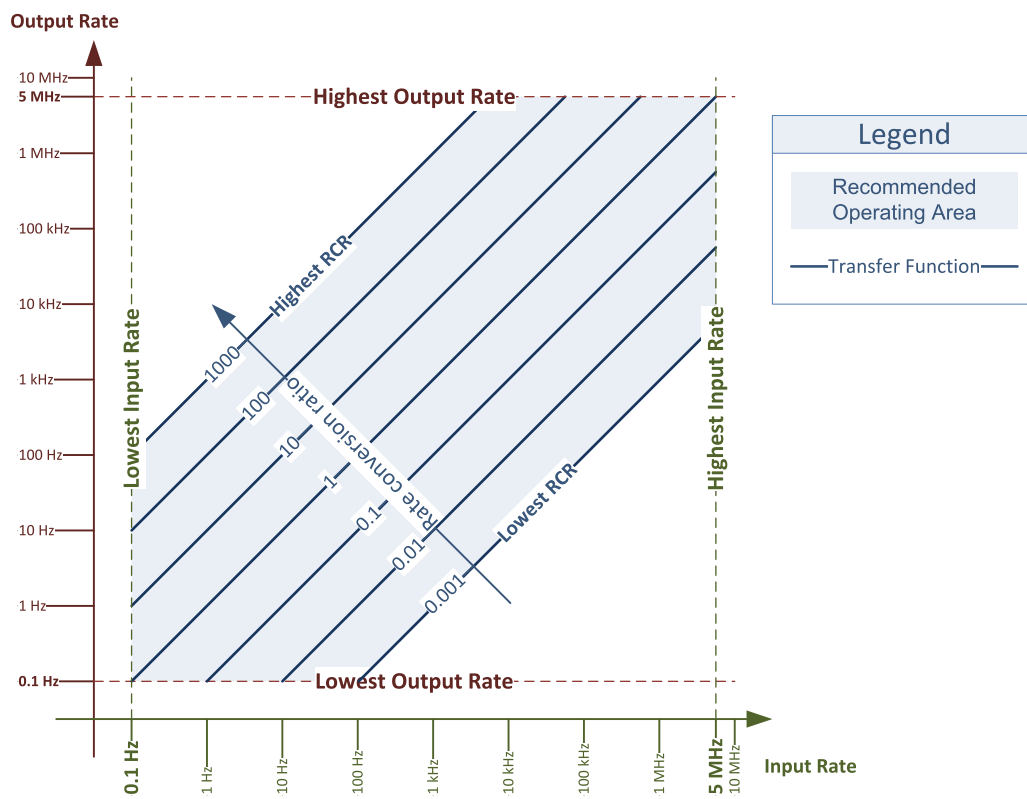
Output Rate

10 MHz
5 MHz
1 MHz
100 kHz
10 kHz
1 kHz
100 Hz
10 Hz
1 Hz
0.1 Hz

Highest Output Rate

Legend

Recommended Operating Area

Transfer Function

Lowest Input Rate

Highest Input Rate

Highest RCR

Rate conversion ratio

1000
100
10
1
0.1
0.01
0.001

Lowest RCR

Lowest Output Rate

0.1 Hz
1 Hz
10 Hz
100 Hz
1 kHz
10 kHz
100 kHz
1 MHz
5 MHz
10 MHz

Input Rate